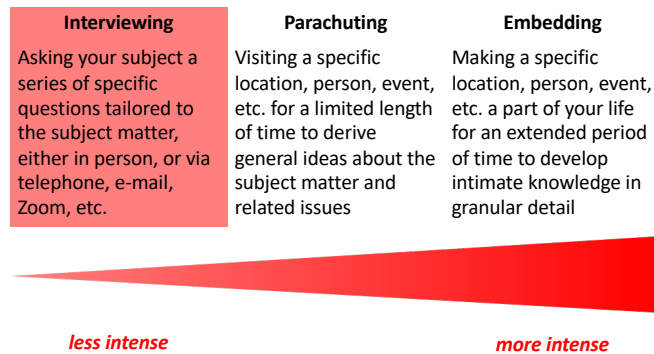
Interviewing

Asking your subject a series of specific questions tailored to the subject matter, either in person, or via telephone, e-mail, Zoom, etc.

Parachuting

Visiting a specific location, person, event, etc. for a limited length of time to derive general ideas about the subject matter and related issues

Embedding

Making a specific location, person, event, etc. a part of your life for an extended period of time to develop intimate knowledge in granular detail

less intense

more intense